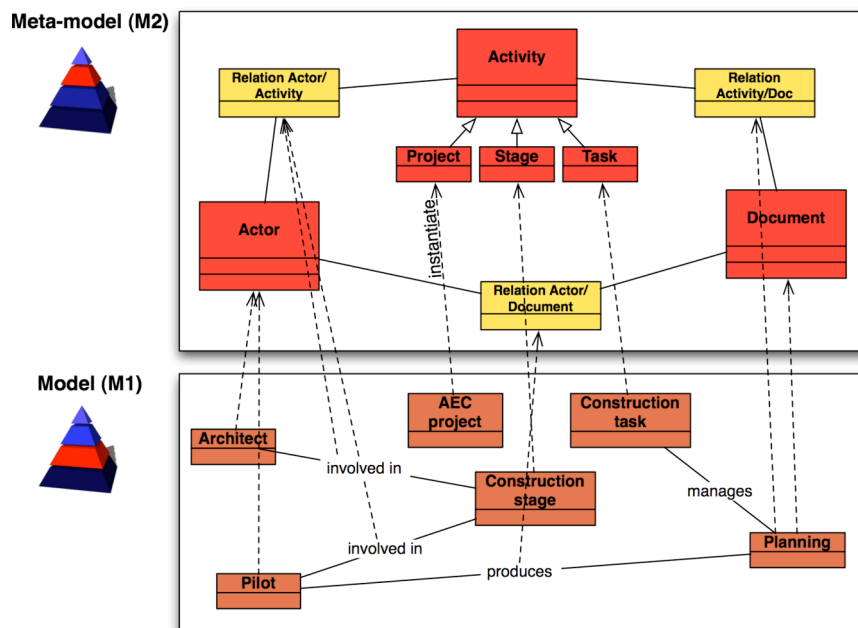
Meta-model (M2)

Activity

Relation Actor/ Activity

Relation Activity/Doc

Project

Stage

Task

instantiate

Actor

Document

Relation Actor/ Document

Model (M1)

AEC project

Construction task

Architect

involved in

Construction stage

manages

involved in

Planning

Pilot

produces